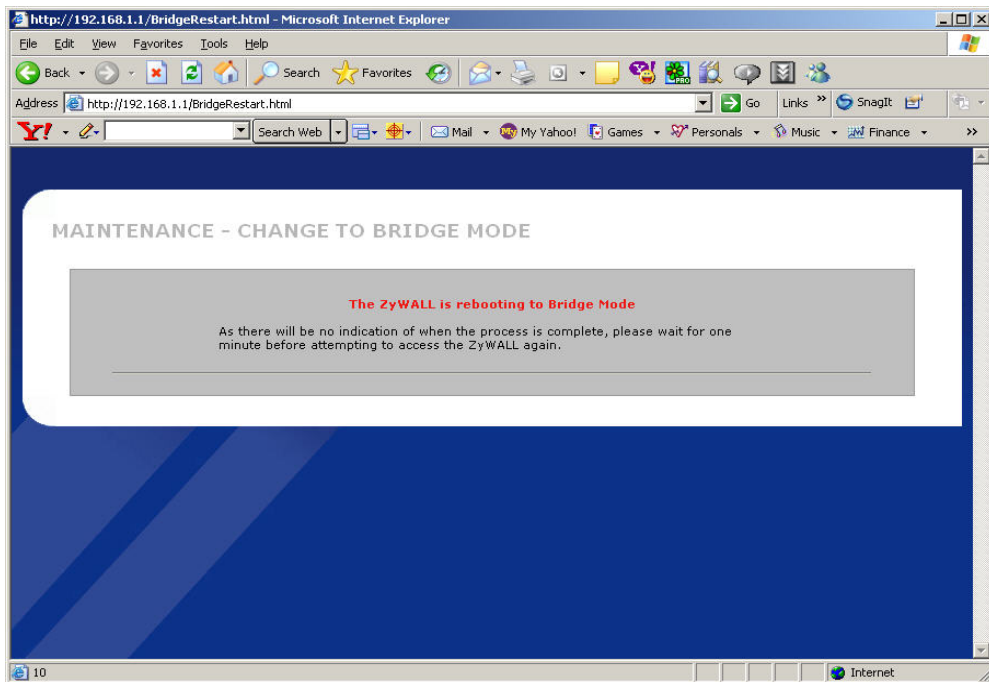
http://192.168.1.1/BridgeRestart.html - Microsoft Internet Explorer

File Edit View Favorites Tools Help

Back Search Favorites

Address http://192.168.1.1/BridgeRestart.html Go Links » SnagIt

Y! Search Web Mail My Yahoo! Games Personals Music Finance »

MAINTENANCE - CHANGE TO BRIDGE MODE

The ZyWALL is rebooting to Bridge Mode

As there will be no indication of when the process is complete, please wait for one minute before attempting to access the ZyWALL again.

10 Internet